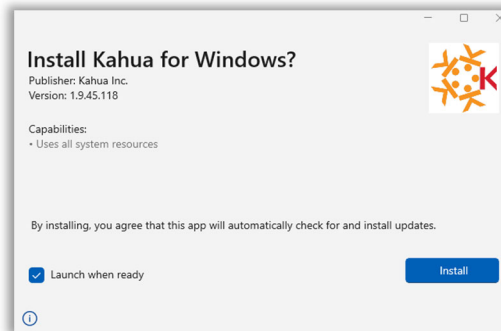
Install Kahua for Windows?
Publisher: Kahua Inc.
Version: 1.9.45.118

K

Capabilities:
• Uses all system resources

By installing, you agree that this app will automatically check for and install updates.

Launch when ready

Install